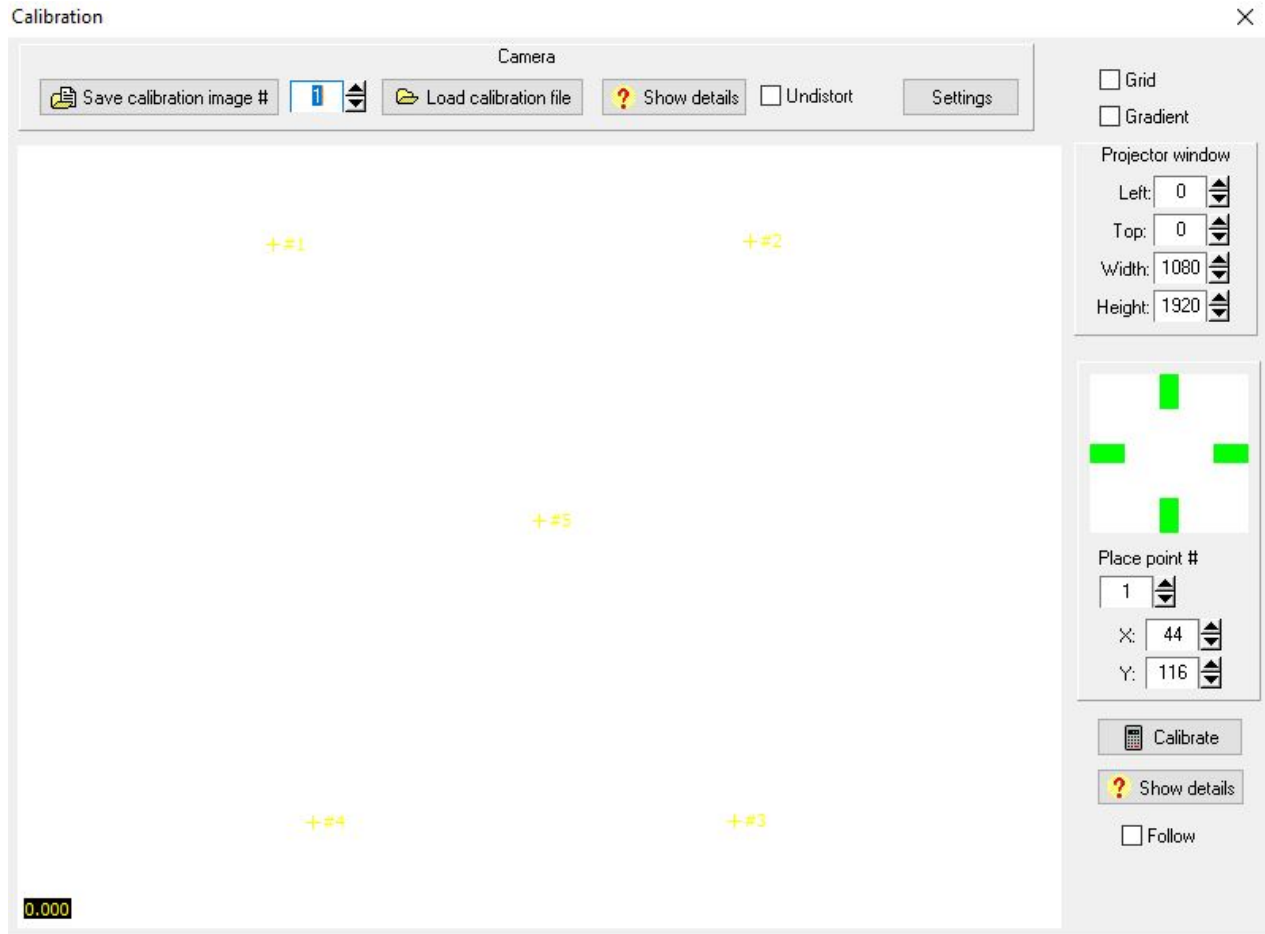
Calibration

×

Camera

Save calibration image # 1 Load calibration file Show details Undistort Settings

Grid

Gradient

Projector window

Left: 0

Top: 0

Width: 1080

Height: 1920

+#1

+#2

+#5

+#4

+#3

0.000

Place point #

1

X: 44

Y: 116

Calibrate

Show details

Follow